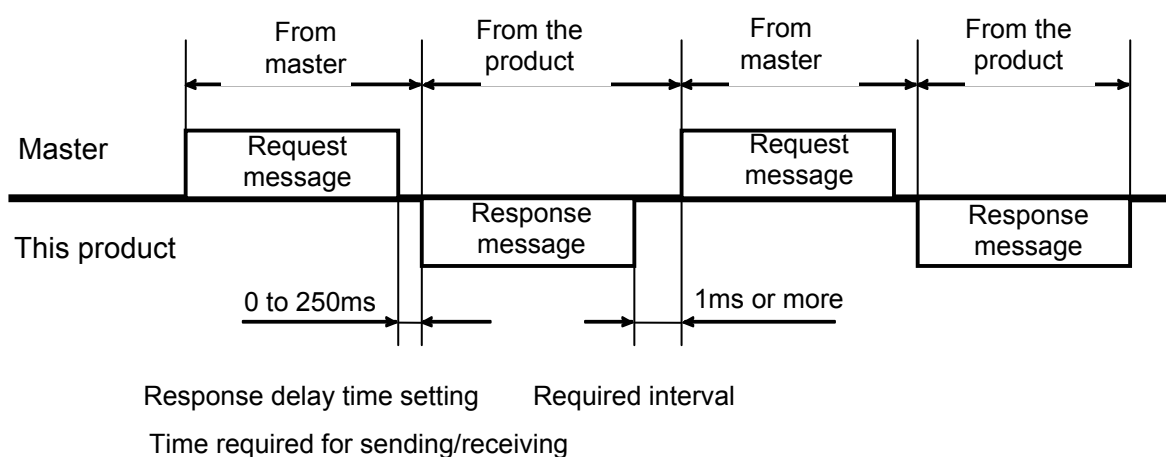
From master

From the product

From master

From the product

Master

Request message

Request message

This product

Response message

Response message

0 to 250ms

1ms or more

Response delay time setting

Required interval

Time required for sending/receiving